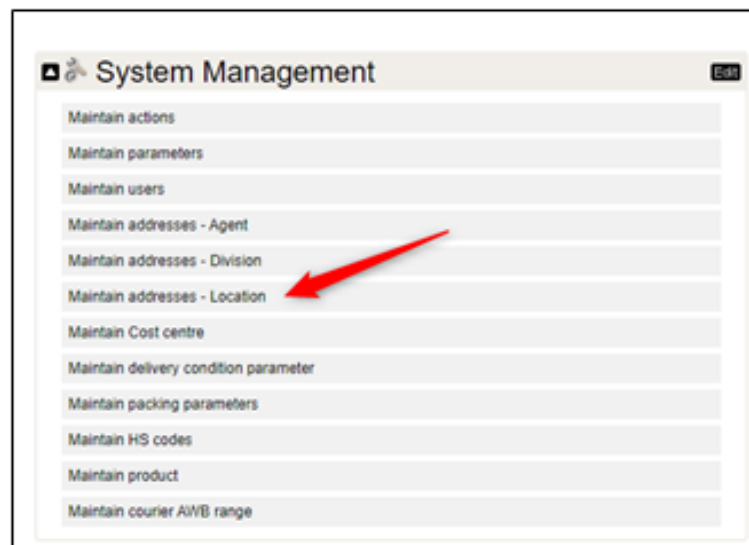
System Management

Edit

Maintain actions

Maintain parameters

Maintain users

Maintain addresses - Agent

Maintain addresses - Division

Maintain addresses - Location

Maintain Cost centre

Maintain delivery condition parameter

Maintain packing parameters

Maintain HS codes

Maintain product

Maintain courier AWB range